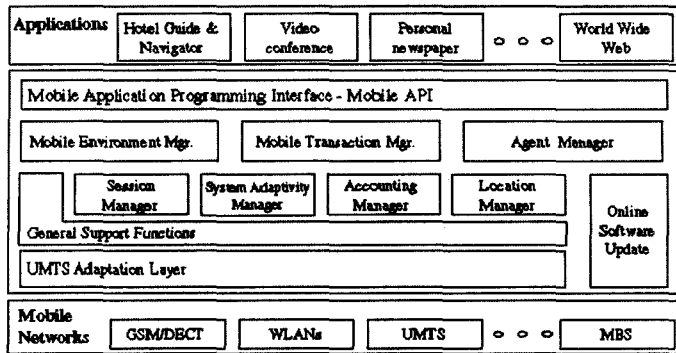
Applications

Hotel Guide & Navigator

Video conference

Personal newspaper

World Wide Web

Mobile Application Programming Interface - Mobile API

Mobile Environment Mgr.

Mobile Transaction Mgr.

Agent Manager

Session Manager

System Adaptivity Manager

Accounting Manager

Location Manager

Online Software Update

General Support Functions

UMTS Adaptation Layer

Mobile Networks

GSM/DECT

WLANs

UMTS

MBS